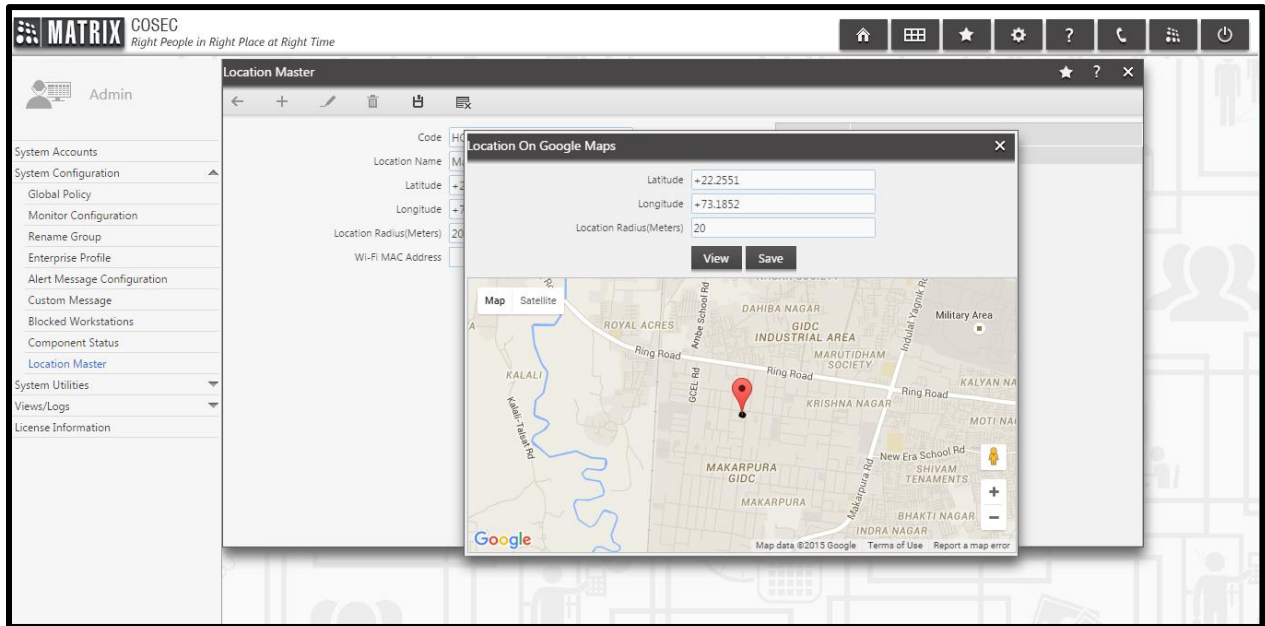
MATRIX COSEC
Right People in Right Place at Right Time

Admin

System Accounts
System Configuration
Global Policy
Monitor Configuration
Rename Group
Enterprise Profile
Alert Message Configuration
Custom Message
Blocked Workstations
Component Status
Location Master
System Utilities
Views/Logs
License Information

Location Master

Code HC
Location Name M
Latitude +2
Longitude +7
Location Radius(Meters) 20
Wi-Fi MAC Address

Location On Google Maps

Latitude +22.2551
Longitude +73.1852
Location Radius(Meters) 20

View Save

Map Satellite

ROYAL ACRES
Ambe School Rd
DAHIBA NAGAR
GIDC INDUSTRIAL AREA
Indulal Yagnik Rd
Military Area
Ring Road
MARUTIDHAM SOCIETY
Ring Road
KALALI
Kalali-Talsat Rd
GCEL Rd
KRISHNA NAGAR
Ring Road
KALYAN NA
MOTI NA
New Era School Rd
MAKARPURA GIDC
SHIVAM TENAMENTS
Makarpura Rd
MAKARPURA
BHAKTI NAGAR
INDRA NAGAR
Google
Map data ©2015 Google Terms of Use Report a map error